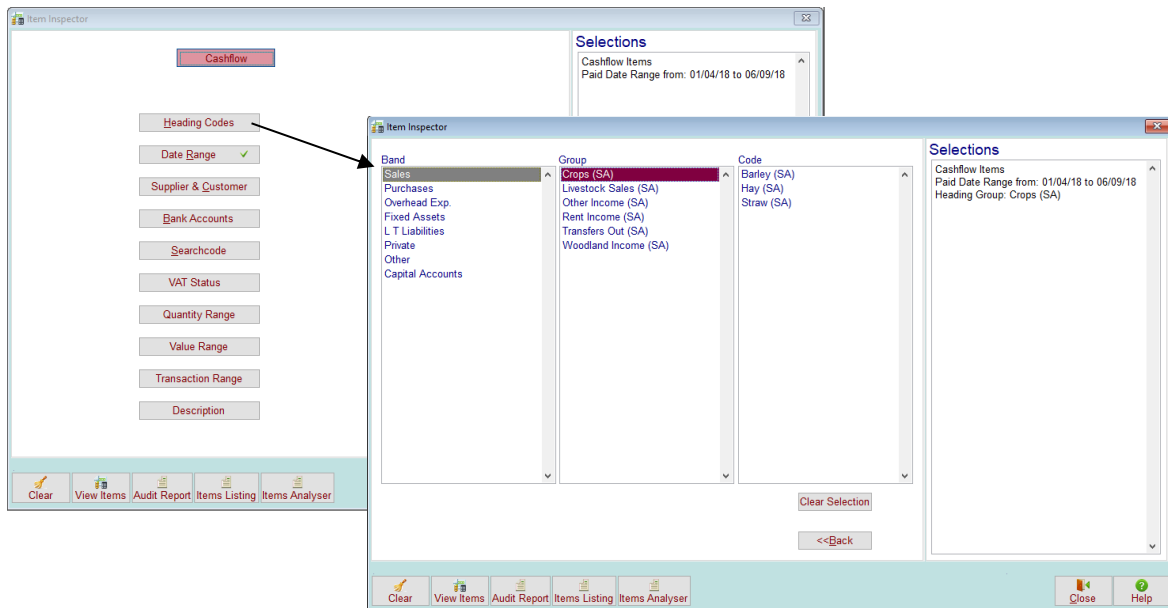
Item Inspector

Cashflow

Selections
Cashflow Items
Paid Date Range from: 01/04/18 to 06/09/18

Heading Codes
Date Range ✓
Supplier & Customer
Bank Accounts
Searchcode
VAT Status
Quantity Range
Value Range
Transaction Range
Description

Clear
View Items
Audit Report
Items Listing
Items Analyser

Item Inspector

Band
Sales
Purchases
Overhead Exp.
Fixed Assets
L T Liabilities
Private
Other
Capital Accounts

Group
Crops (SA)
Livestock Sales (SA)
Other Income (SA)
Rent Income (SA)
Transfers Out (SA)
Woodland Income (SA)

Code
Barley (SA)
Hay (SA)
Straw (SA)

Selections
Cashflow Items
Paid Date Range from: 01/04/18 to 06/09/18
Heading Group: Crops (SA)

Clear Selection

<<Back

Clear
View Items
Audit Report
Items Listing
Items Analyser
Close
Help